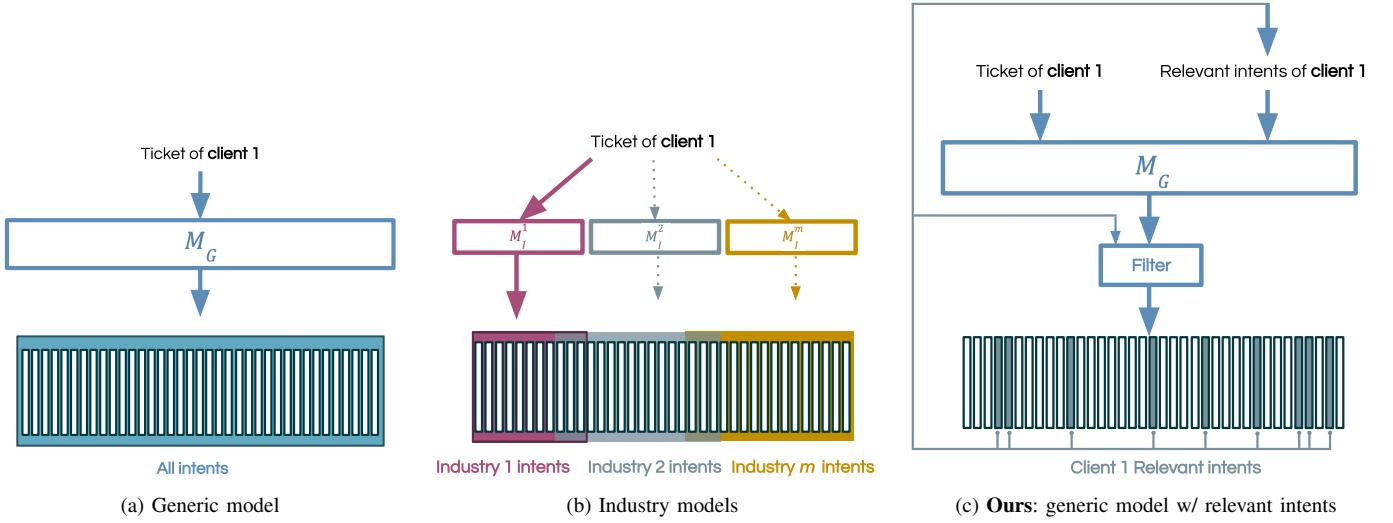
Ticket of **client 1**

$M_G$

All intents

(a) Generic model

Ticket of **client 1**

$M_I^1$ $M_I^2$ $M_I^m$

Industry 1 intents Industry 2 intents Industry $m$ intents

(b) Industry models

Ticket of **client 1** Relevant intents of **client 1**

$M_G$

Filter

Client 1 Relevant intents

(c) **Ours**: generic model w/ relevant intents